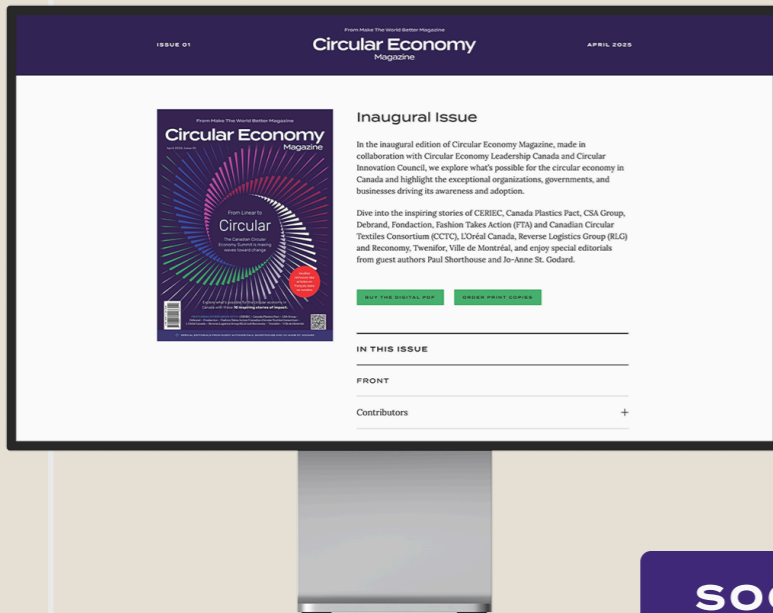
ISSUE 01

From Make The World Better Magazine
Circular Economy
Magazine

APRIL 2025

From Make The World Better Magazine
Circular Economy
Magazine

From Linear to
Circular
The Canadian Circular Economy Summit is making waves toward change

Inaugural Issue

In the inaugural edition of Circular Economy Magazine, made in collaboration with Circular Economy Leadership Canada and Circular Innovation Council, we explore what's possible for the circular economy in Canada and highlight the exceptional organizations, governments, and businesses driving its awareness and adoption.

Dive into the inspiring stories of CERIEC, Canada Plastics Pact, CSA Group, Debrand, Fondaction, Fashion Takes Action (FTA) and Canadian Circular Textiles Consortium (CCTC), L'Oréal Canada, Reverse Logistics Group (RLG) and Reconomy, Twenifor, Ville de Montréal, and enjoy special editorials from guest authors Paul Shorthouse and Jo-Anne St. Godard.

BUY THE DIGITAL PDF

ORDER PRINT COPIES

IN THIS ISSUE

FRONT

Contributors +

SO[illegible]